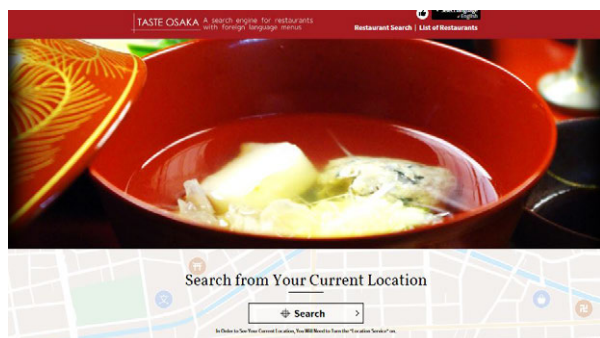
TASTE OSAKA A search engine for restaurants with foreign language menus

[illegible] English

Restaurant Search | List of Restaurants

Search from Your Current Location

Search

In Order to See Your Current Location, You Will Need to Turn the "Location Service" on.